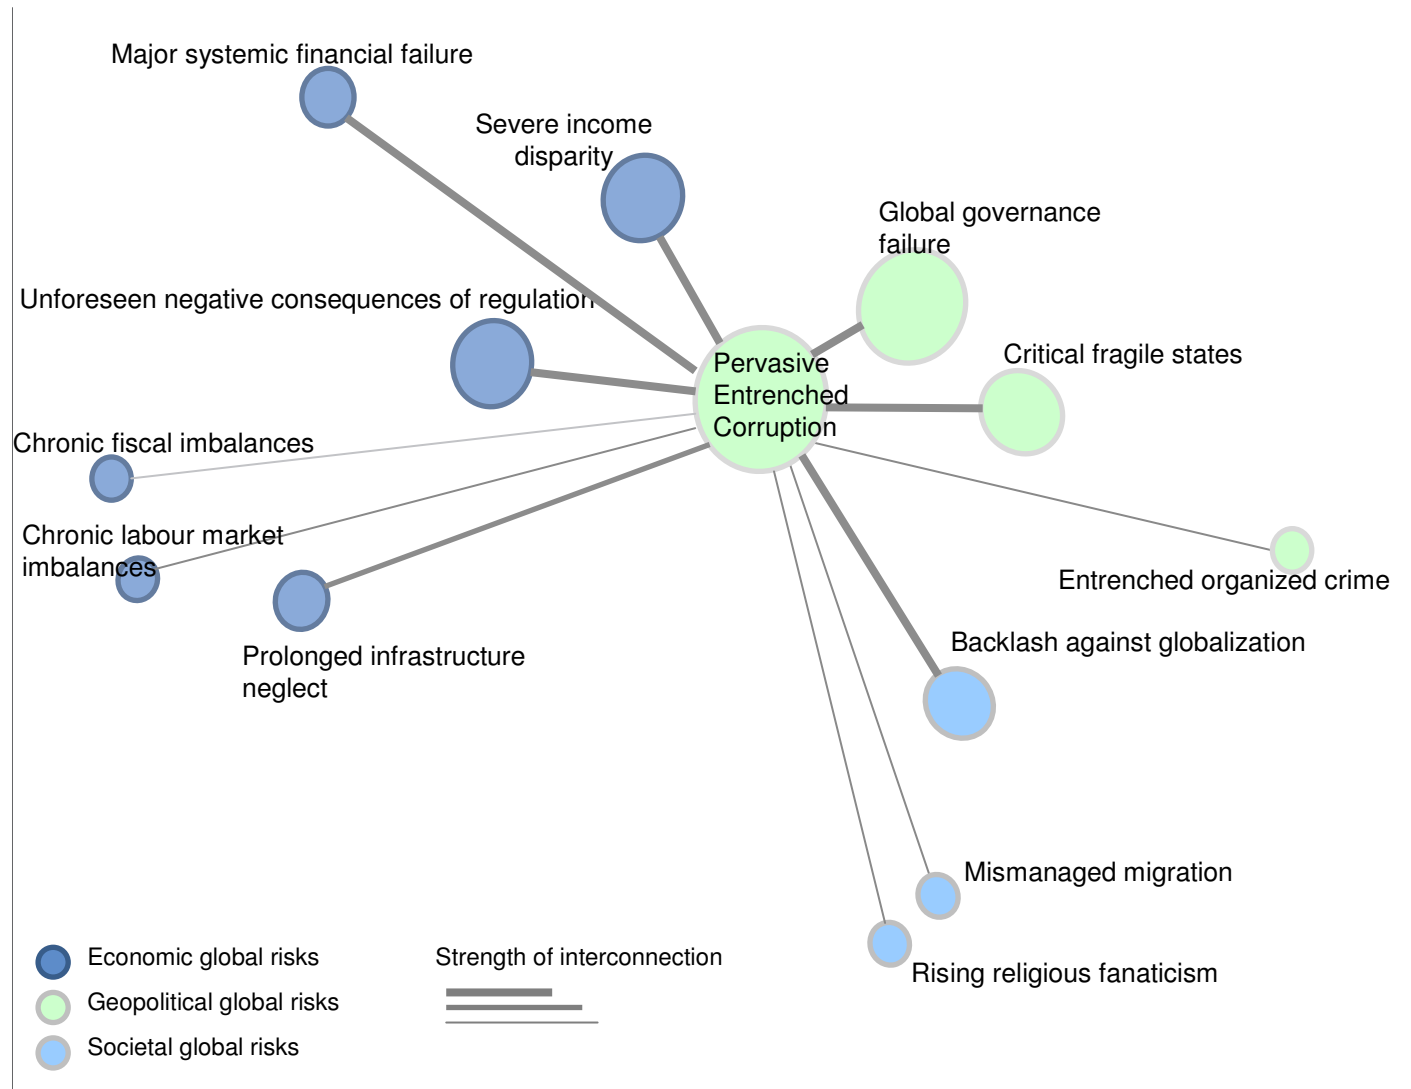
Major systemic financial failure

Severe income disparity

Global governance failure

Unforeseen negative consequences of regulation

Pervasive Entrenched Corruption

Critical fragile states

Chronic fiscal imbalances

Chronic labour market imbalances

Entrenched organized crime

Prolonged infrastructure neglect

Backlash against globalization

Mismanaged migration

Rising religious fanaticism

Economic global risks

Geopolitical global risks

Societal global risks

Strength of interconnection